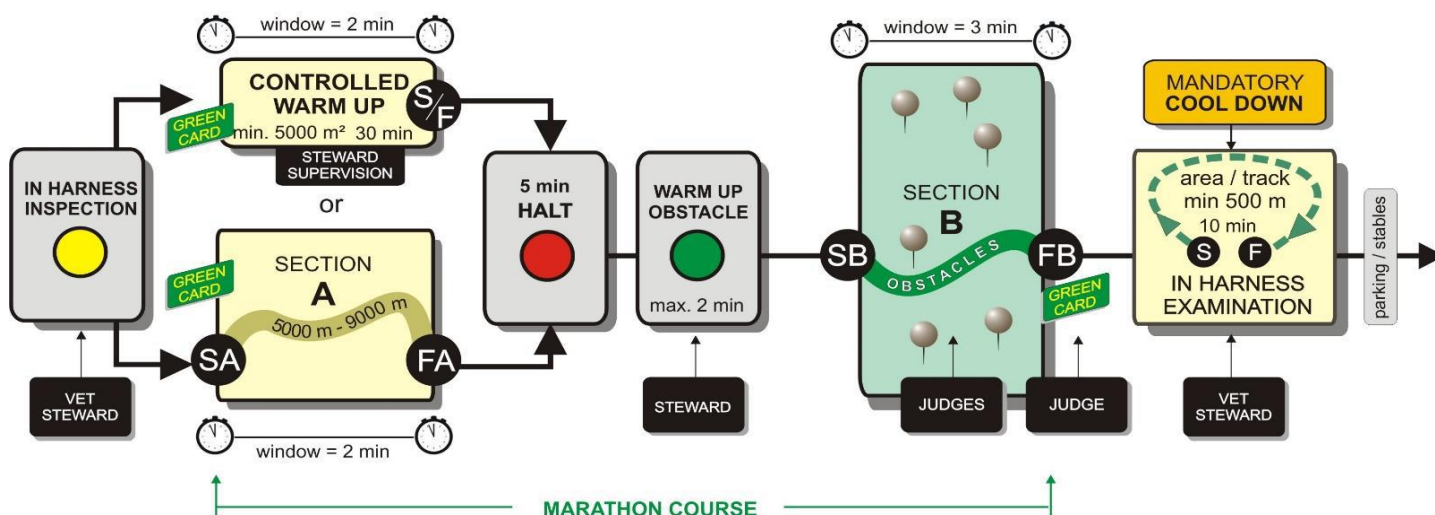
window = 2 min

CONTROLLED WARM UP
min. 5000 m² 30 min
S/F
GREEN CARD
STEWARD SUPERVISION

or

IN HARNESS INSPECTION

VET STEWARD

SECTION
A
5000 m - 9000 m
GREEN CARD
SA
FA

window = 2 min

5 min HALT

WARM UP OBSTACLE
max. 2 min

STEWARD

window = 3 min

SECTION
B
SB
OBSTACLES
FB
GREEN CARD

JUDGES
JUDGE

MANDATORY COOL DOWN

area / track
min 500 m
10 min
S F
IN HARNESS EXAMINATION

VET STEWARD

parking / stables

MARATHON COURSE